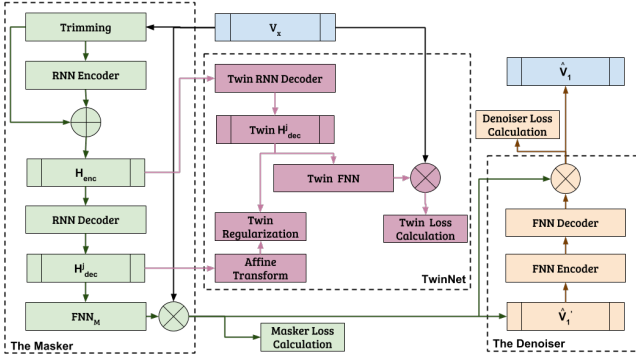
Trimming

$V_x$

RNN Encoder

Twin RNN Decoder

$\hat{V}_1$

Twin $H^j_{dec}$

Denoiser Loss Calculation

$H_{enc}$

Twin FNN

RNN Decoder

Twin Regularization

Twin Loss Calculation

FNN Decoder

$H^j_{dec}$

Affine Transform

FNN Encoder

TwinNet

$FNN_M$

$\hat{V}_1'$

Masker Loss Calculation

The Masker

The Denoiser